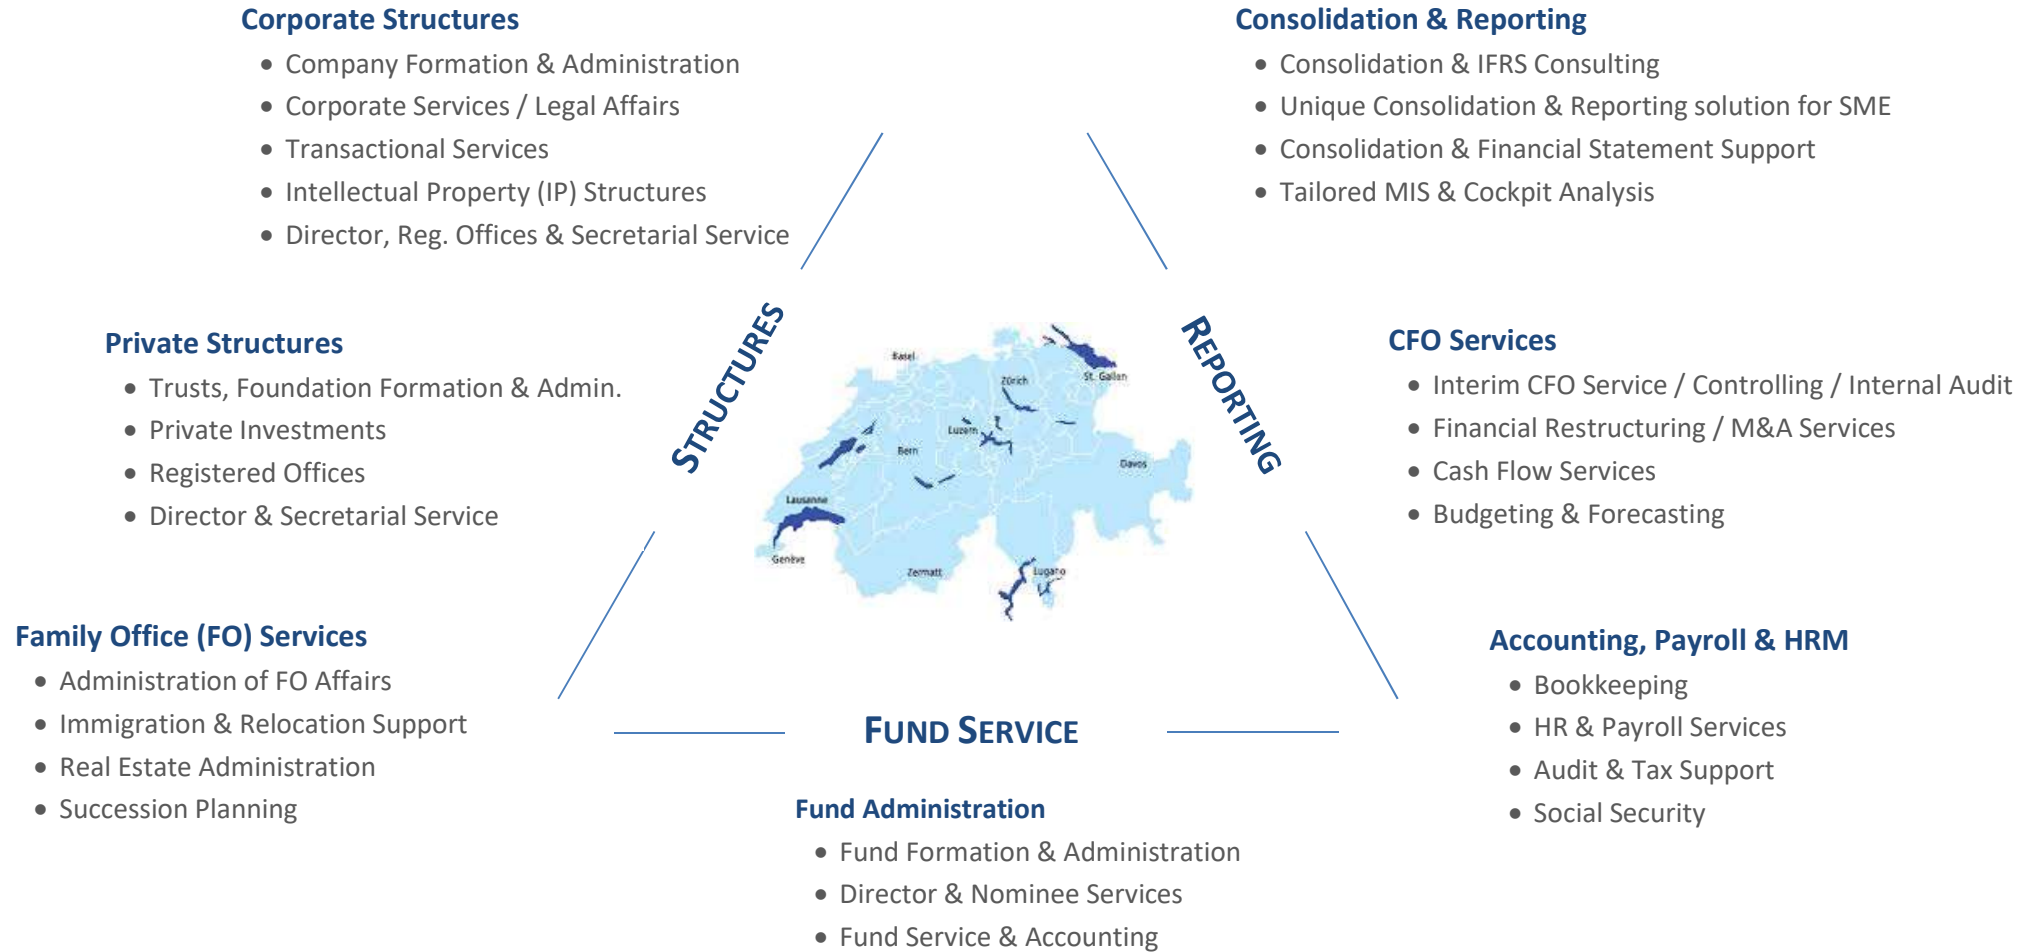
Corporate Structures
- Company Formation & Administration
- Corporate Services / Legal Affairs
- Transactional Services
- Intellectual Property (IP) Structures
- Director, Reg. Offices & Secretarial Service

Consolidation & Reporting
- Consolidation & IFRS Consulting
- Unique Consolidation & Reporting solution for SME
- Consolidation & Financial Statement Support
- Tailored MIS & Cockpit Analysis

Private Structures
- Trusts, Foundation Formation & Admin.
- Private Investments
- Registered Offices
- Director & Secretarial Service

STRUCTURES

Basel
Zürich
St. Gallen
Luzern
Bern
Davos
Lausanne
Genève
Zermatt
Lugano

REPORTING

CFO Services
- Interim CFO Service / Controlling / Internal Audit
- Financial Restructuring / M&A Services
- Cash Flow Services
- Budgeting & Forecasting

Family Office (FO) Services
- Administration of FO Affairs
- Immigration & Relocation Support
- Real Estate Administration
- Succession Planning

FUND SERVICE

Accounting, Payroll & HRM
- Bookkeeping
- HR & Payroll Services
- Audit & Tax Support
- Social Security

Fund Administration
- Fund Formation & Administration
- Director & Nominee Services
- Fund Service & Accounting